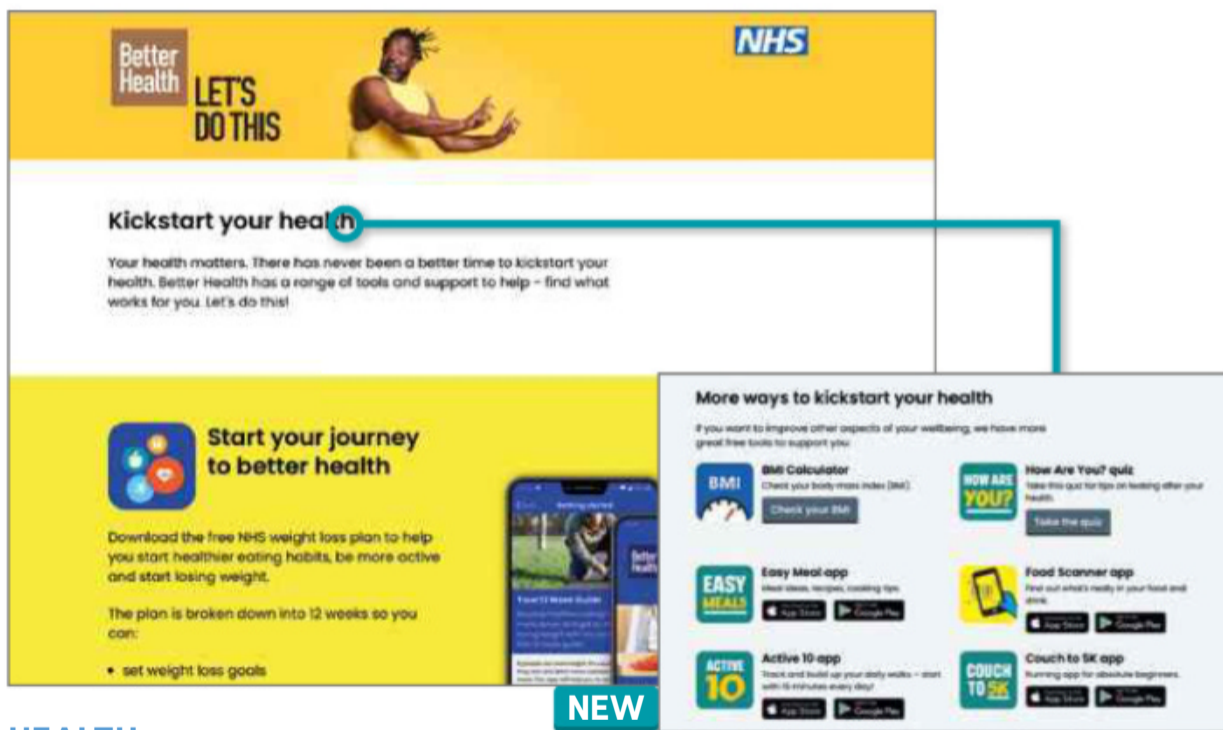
Better Health LET'S DO THIS

NHS

Kickstart your health

Your health matters. There has never been a better time to kickstart your health. Better Health has a range of tools and support to help – find what works for you. Let's do this!

Start your journey to better health

Download the free NHS weight loss plan to help you start healthier eating habits, be more active and start losing weight.

The plan is broken down into 12 weeks so you can:

• set weight loss goals

Better Health

More ways to kickstart your health

If you want to improve other aspects of your wellbeing, we have more great free tools to support you.

BMI

BMI Calculator
Check your body mass index (BMI).
Check your BMI

HOW ARE YOU?

How Are You? quiz
Take this quiz for tips on looking after your health.
Take the quiz

EASY MEALS

Easy Meal app
Meal ideas, recipes, cooking tips.
App Store Google Play

Food Scanner app
Find out what's really in your food and drink.
App Store Google Play

ACTIVE 10

Active 10 app
Track and build up your daily walks – start with 10 minutes every day!
App Store Google Play

COUCH TO 5K

Couch to 5K app
Running app for absolute beginners.
App Store Google Play

NEW

HEALTH